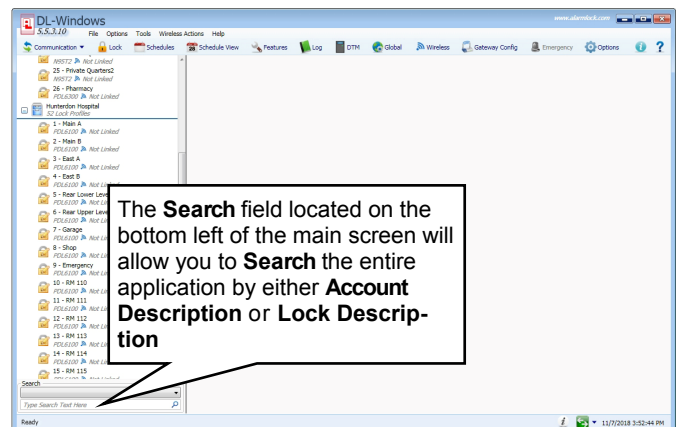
DL-Windows
5.5.3.10
File Options Tools Wireless Actions Help
www.alarmlock.com

Communication ▾ Lock Schedules Schedule View Features Log DTM Global Wireless Gateway Config Emergency Options

N95T2 Not Linked
25 - Private Quarters2
N95T2 Not Linked
26 - Pharmacy
PDL6300 Not Linked
Hunterdon Hospital
32 Lock Profiles
1 - Main A
PDL6100 Not Linked
2 - Main B
PDL6100 Not Linked
3 - East A
PDL6100 Not Linked
4 - East B
PDL6100 Not Linked
5 - Rear Lower Leve
PDL6100 Not Lin
6 - Rear Upper Leve
PDL6100 Not Lin
7 - Garage
PDL6100 Not Lin
8 - Shop
PDL6100 Not Lin
9 - Emergency
PDL6100 Not Lin
10 - RM 110
PDL6100 Not Lin
11 - RM 111
PDL6100 Not Lin
12 - RM 112
PDL6100 Not Lin
13 - RM 113
PDL6100 Not Lin
14 - RM 114
PDL6100 Not Lin
15 - RM 115
Search
Type Search Text Here

The **Search** field located on the bottom left of the main screen will allow you to **Search** the entire application by either **Account Description** or **Lock Description**

Ready
11/7/2018 3:52:44 PM